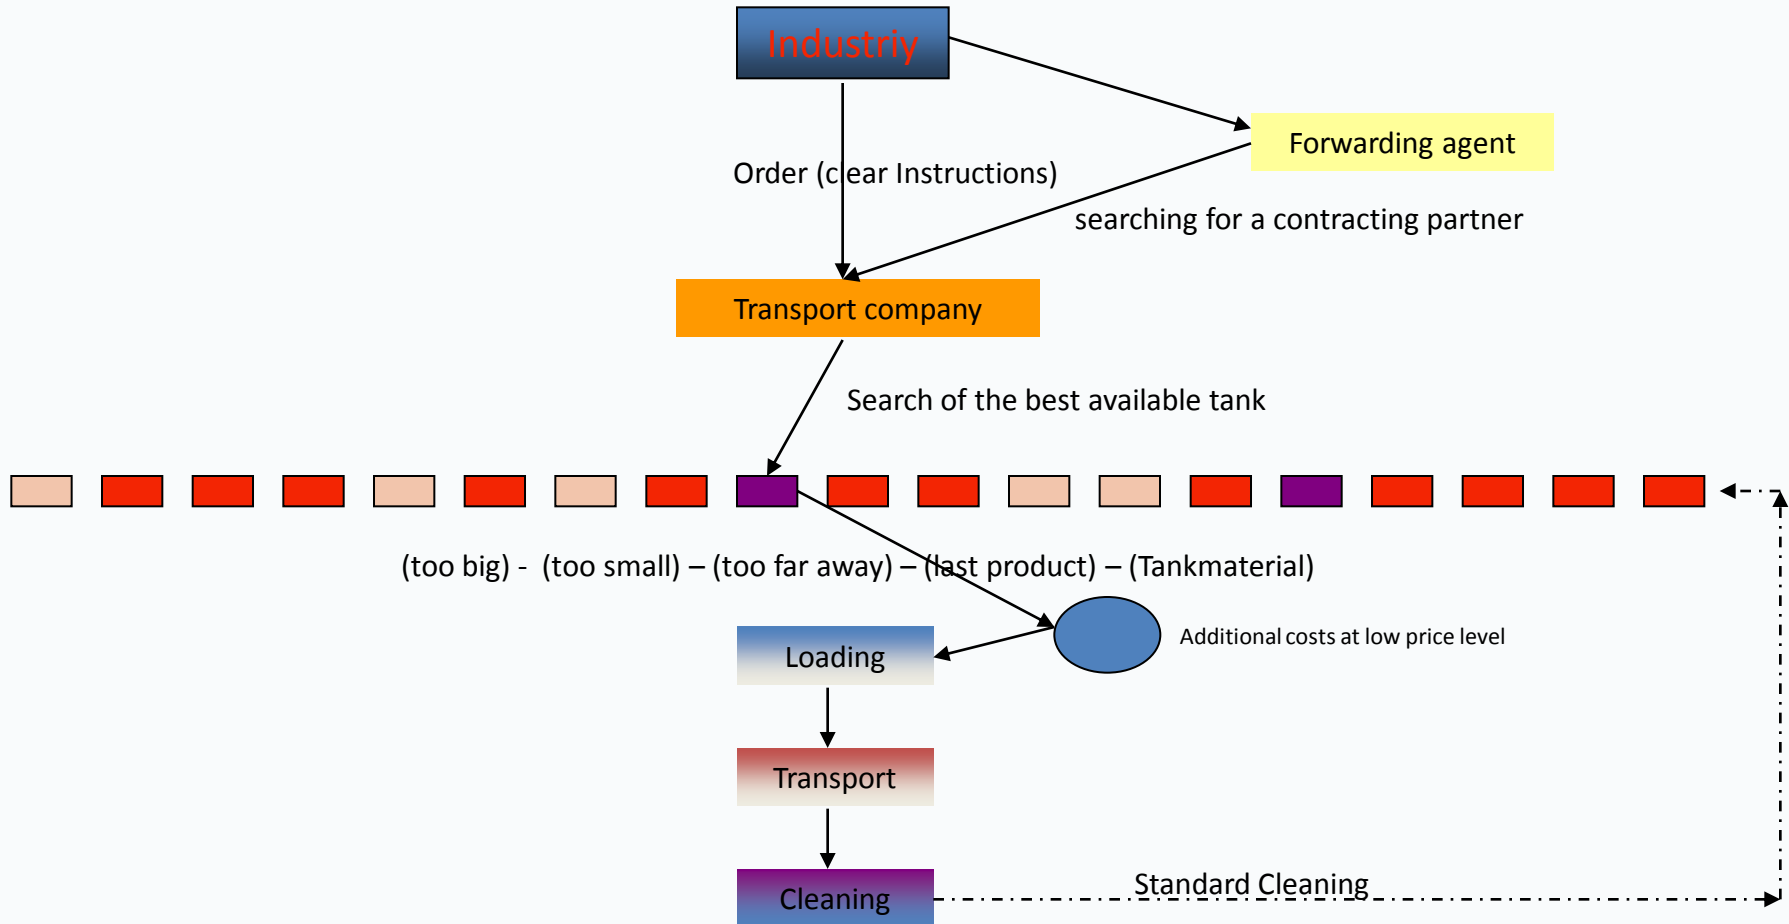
Industriy

Forwarding agent

Order (clear Instructions)

searching for a contracting partner

Transport company

Search of the best available tank

(too big) - (too small) – (too far away) – (last product) – (Tankmaterial)

Additional costs at low price level

Loading

Transport

Cleaning

Standard Cleaning